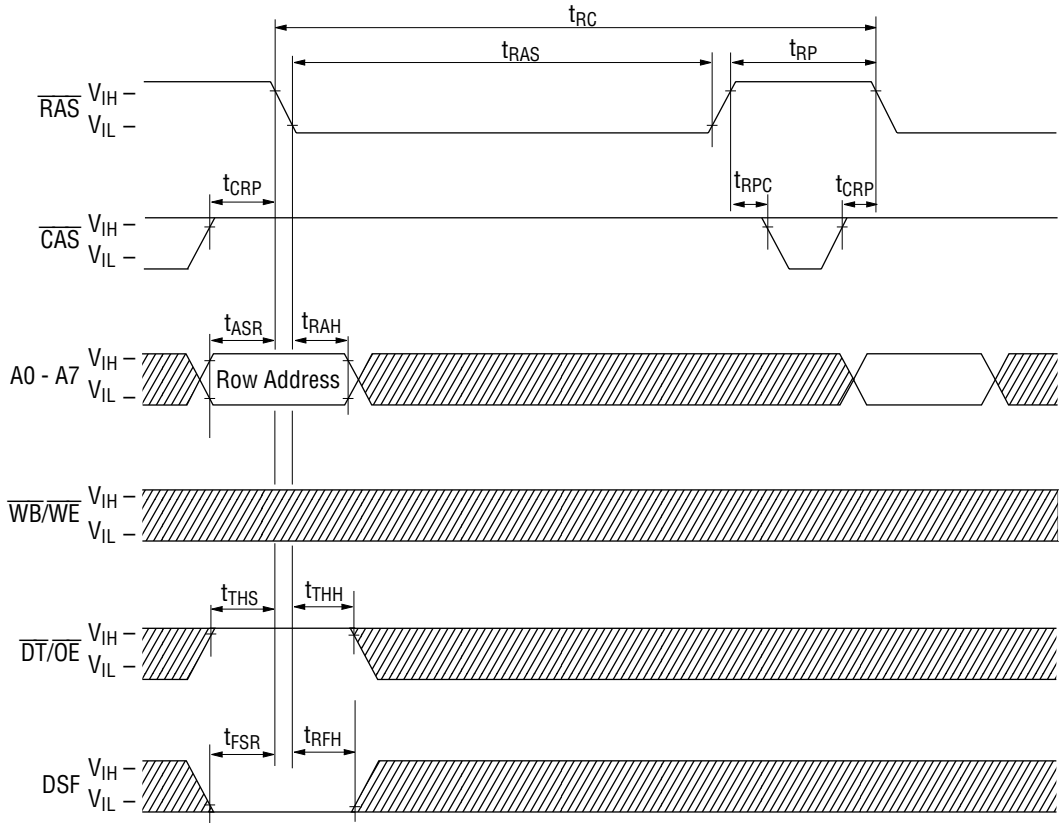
$t_{RC}$

$t_{RAS}$

$t_{RP}$

$\overline{RAS}$ $V_{IH}$ –
$V_{IL}$ –

$t_{CRP}$

$t_{RPC}$

$t_{CRP}$

$\overline{CAS}$ $V_{IH}$ –
$V_{IL}$ –

$t_{ASR}$

$t_{RAH}$

A0 - A7 $V_{IH}$ –
$V_{IL}$ –

Row Address

$\overline{WB}/\overline{WE}$ $V_{IH}$ –
$V_{IL}$ –

$t_{THS}$

$t_{THH}$

$\overline{DT}/\overline{OE}$ $V_{IH}$ –
$V_{IL}$ –

$t_{FSR}$

$t_{RFH}$

DSF $V_{IH}$ –
$V_{IL}$ –